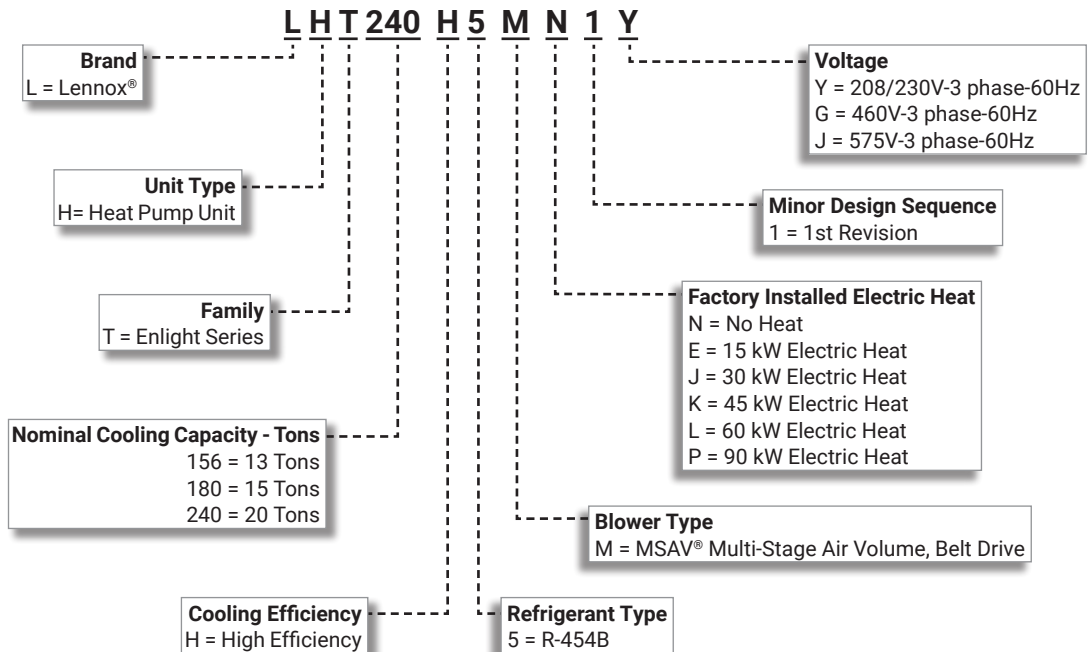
L H T 240 H 5 M N 1 Y

Brand
L = Lennox®

Voltage
Y = 208/230V-3 phase-60Hz
G = 460V-3 phase-60Hz
J = 575V-3 phase-60Hz

Unit Type
H= Heat Pump Unit

Minor Design Sequence
1 = 1st Revision

Family
T = Enlight Series

Factory Installed Electric Heat
N = No Heat
E = 15 kW Electric Heat
J = 30 kW Electric Heat
K = 45 kW Electric Heat
L = 60 kW Electric Heat
P = 90 kW Electric Heat

Nominal Cooling Capacity - Tons
156 = 13 Tons
180 = 15 Tons
240 = 20 Tons

Blower Type
M = MSAV® Multi-Stage Air Volume, Belt Drive

Cooling Efficiency
H = High Efficiency

Refrigerant Type
5 = R-454B